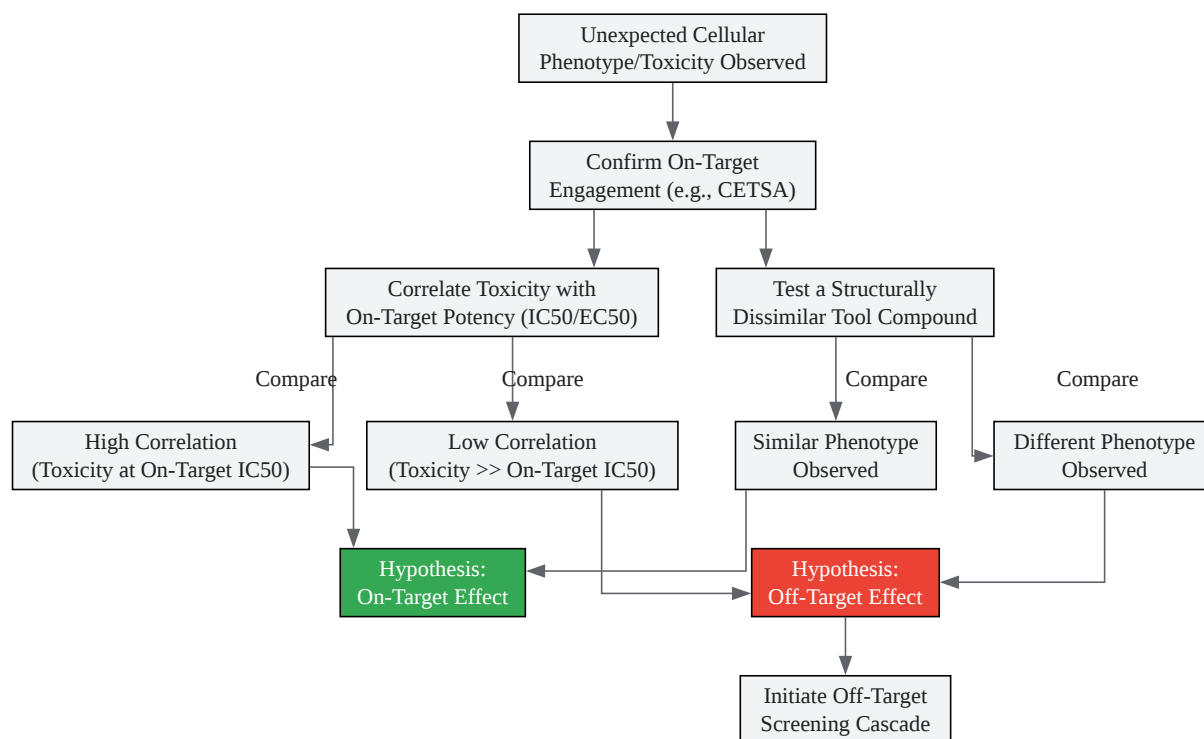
Unexpected Cellular Phenotype/Toxicity Observed

Confirm On-Target Engagement (e.g., CETSA)

Correlate Toxicity with On-Target Potency (IC50/EC50)

Test a Structurally Dissimilar Tool Compound

Compare

Compare

Compare

Compare

High Correlation (Toxicity at On-Target IC50)

Low Correlation (Toxicity >> On-Target IC50)

Similar Phenotype Observed

Different Phenotype Observed

Hypothesis: On-Target Effect

Hypothesis: Off-Target Effect

Initiate Off-Target Screening Cascade